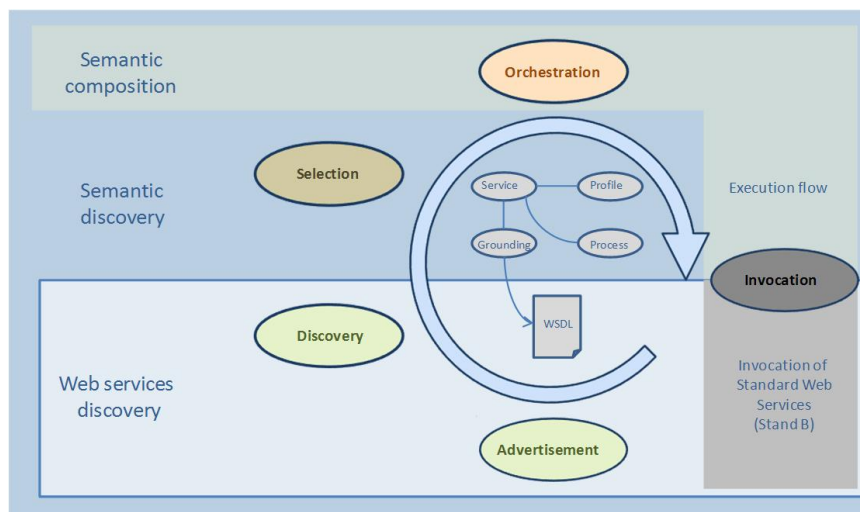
Semantic composition

Orchestration

Semantic discovery

Selection

Service

Profile

Grounding

Process

Execution flow

Invocation

Web services discovery

Discovery

WSDL

Invocation of Standard Web Services (Stand B)

Advertisement